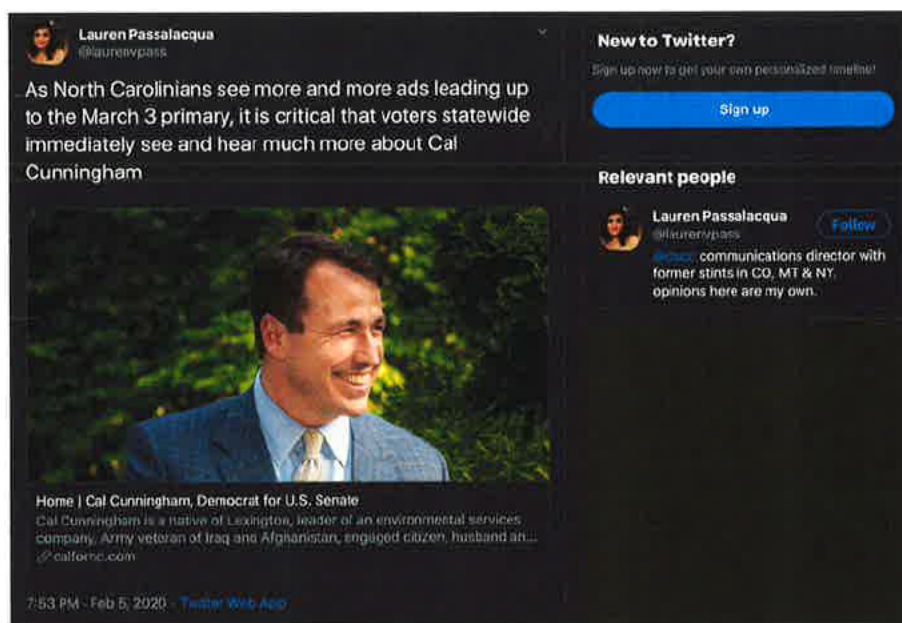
Lauren Passalacqua
@laurenvpass

As North Carolinians see more and more ads leading up to the March 3 primary, it is critical that voters statewide immediately see and hear much more about Cal Cunningham

Home | Cal Cunningham, Democrat for U.S. Senate
Cal Cunningham is a native of Lexington, leader of an environmental services company, Army veteran of Iraq and Afghanistan, engaged citizen, husband an...
calfornc.com

7:53 PM · Feb 5, 2020 · Twitter Web App

New to Twitter?
Sign up now to get your own personalized timeline!
Sign up

Relevant people
Lauren Passalacqua
@laurenvpass
Follow
@dscc communications director with former stints in CO, MT & NY. opinions here are my own.